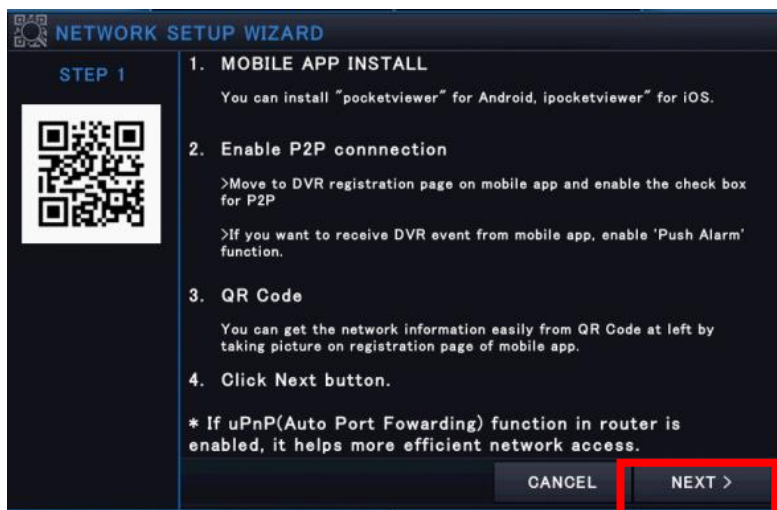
NETWORK SETUP WIZARD

STEP 1

1. MOBILE APP INSTALL

You can install "pocketviewer" for Android, ipocketviewer" for iOS.

2. Enable P2P connnection

>Move to DVR registration page on mobile app and enable the check box for P2P

>If you want to receive DVR event from mobile app, enable 'Push Alarm' function.

3. QR Code

You can get the network information easily from QR Code at left by taking picture on registration page of mobile app.

4. Click Next button.

* If uPnP(Auto Port Fowarding) function in router is enabled, it helps more efficient network access.

CANCEL

NEXT >